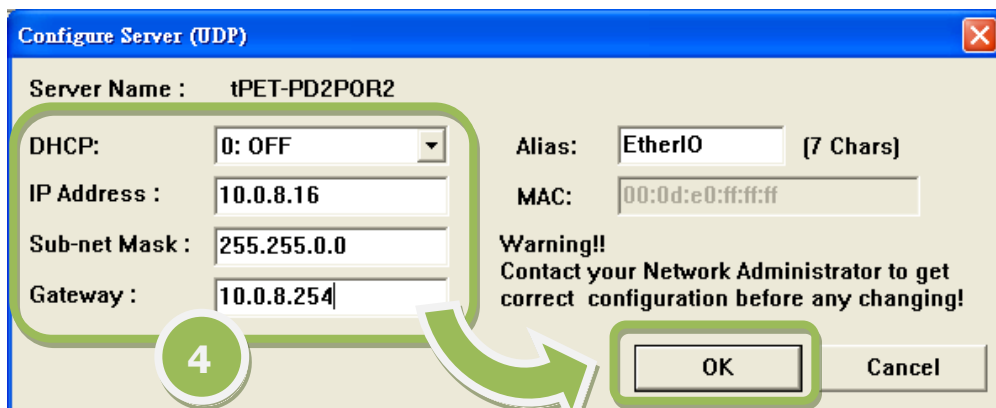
Configure Server (UDP)

Server Name : tPET-PD2POR2

DHCP: 0: OFF

IP Address : 10.0.8.16

Sub-net Mask : 255.255.0.0

Gateway : 10.0.8.254

Alias: EtherIO (7 Chars)

MAC: 00:0d:e0:ff:ff:ff

Warning!!
Contact your Network Administrator to get correct configuration before any changing!

4

OK

Cancel